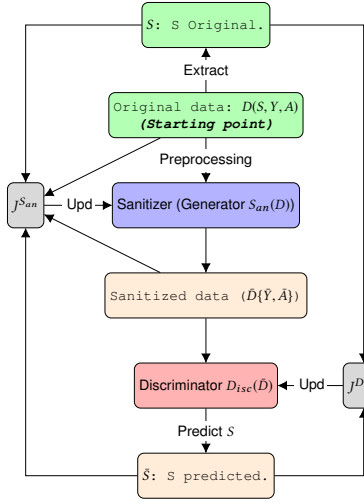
$S$: S Original.

Extract

Original data: $D(S, Y, A)$
***(Starting point)***

Preprocessing

$J^{S_{an}}$

Upd

Sanitizer (Generator $S_{an}(D)$)

Sanitized data $(\bar{D}\{\bar{Y}, \bar{A}\})$

Discriminator $D_{isc}(\bar{D})$

Upd

$J^{D}$

Predict $S$

$\tilde{S}$: S predicted.